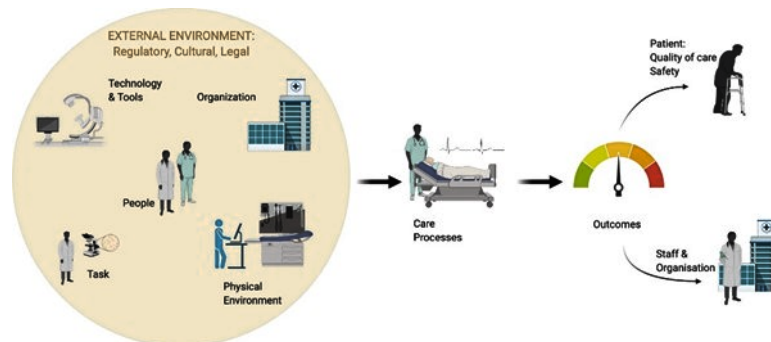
EXTERNAL ENVIRONMENT:
Regulatory, Cultural, Legal

Technology & Tools

Organization

People

Task

Physical Environment

Care Processes

Outcomes

Patient: Quality of care Safety

Staff & Organisation